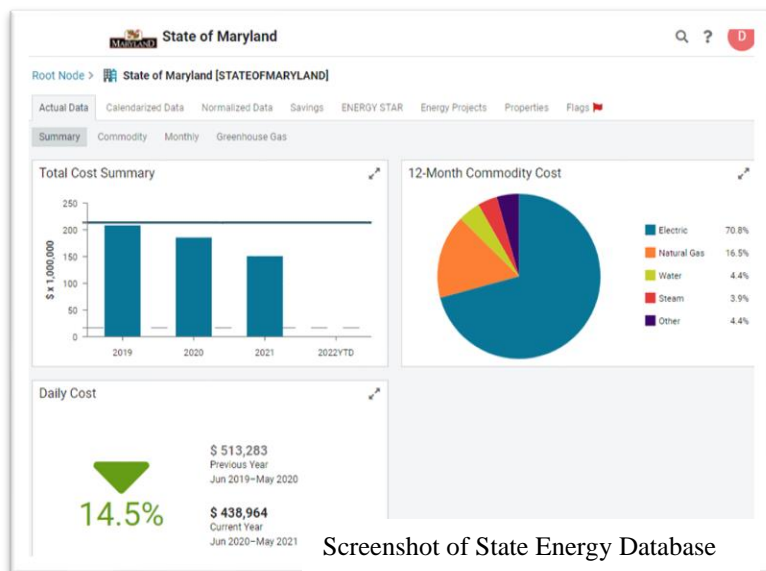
MARYLAND State of Maryland

D

Root Node > State of Maryland [STATEOFMARYLAND]

Actual Data Calendarized Data Normalized Data Savings ENERGY STAR Energy Projects Properties Flags

Summary Commodity Monthly Greenhouse Gas

Total Cost Summary

250
200
150
100
50
0

$ x 1,000,000

2019 2020 2021 2022YTD

12-Month Commodity Cost

| | |
|---|---|
| Electric | 70.8% |
| Natural Gas | 16.5% |
| Water | 4.4% |
| Steam | 3.9% |
| Other | 4.4% |

Daily Cost

14.5%

$ 513,283
Previous Year
Jun 2019–May 2020

$ 438,964
Current Year
Jun 2020–May 2021

Screenshot of State Energy Database